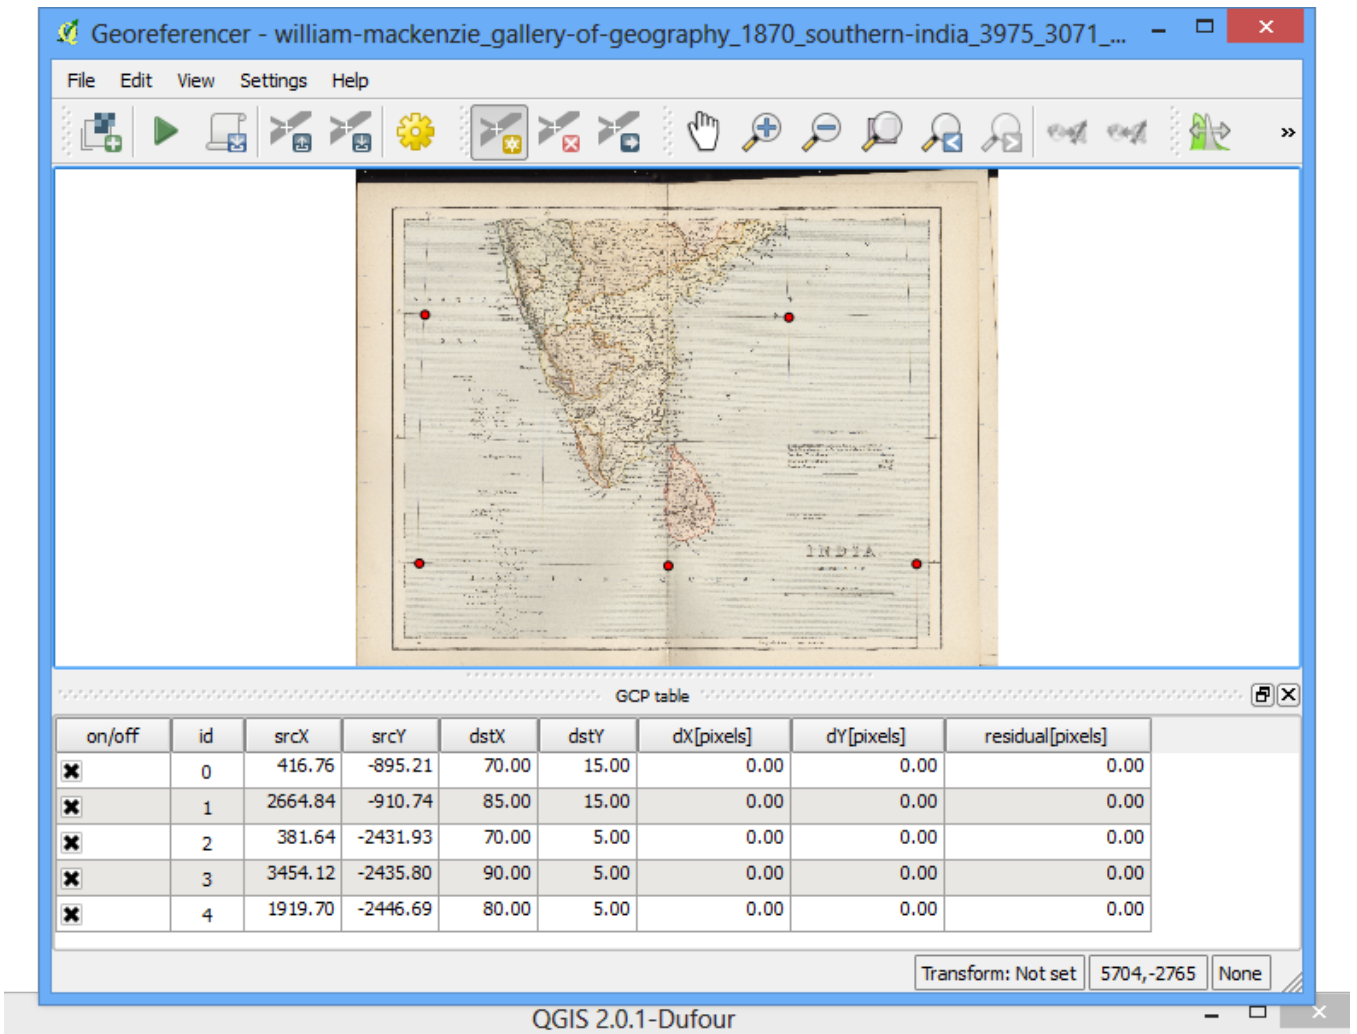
Georeferencer - william-mackenzie_gallery-of-geography_1870_southern-india_3975_3071_...

File Edit View Settings Help

INDIA

GCP table

| on/off | id | srcX | srcY | dstX | dstY | dX[pixels] | dY[pixels] | residual[pixels] |
|---|---|---|---|---|---|---|---|---|
| ✖ | 0 | 416.76 | -895.21 | 70.00 | 15.00 | 0.00 | 0.00 | 0.00 |
| ✖ | 1 | 2664.84 | -910.74 | 85.00 | 15.00 | 0.00 | 0.00 | 0.00 |
| ✖ | 2 | 381.64 | -2431.93 | 70.00 | 5.00 | 0.00 | 0.00 | 0.00 |
| ✖ | 3 | 3454.12 | -2435.80 | 90.00 | 5.00 | 0.00 | 0.00 | 0.00 |
| ✖ | 4 | 1919.70 | -2446.69 | 80.00 | 5.00 | 0.00 | 0.00 | 0.00 |

Transform: Not set 5704,-2765 None

QGIS 2.0.1-Dufour